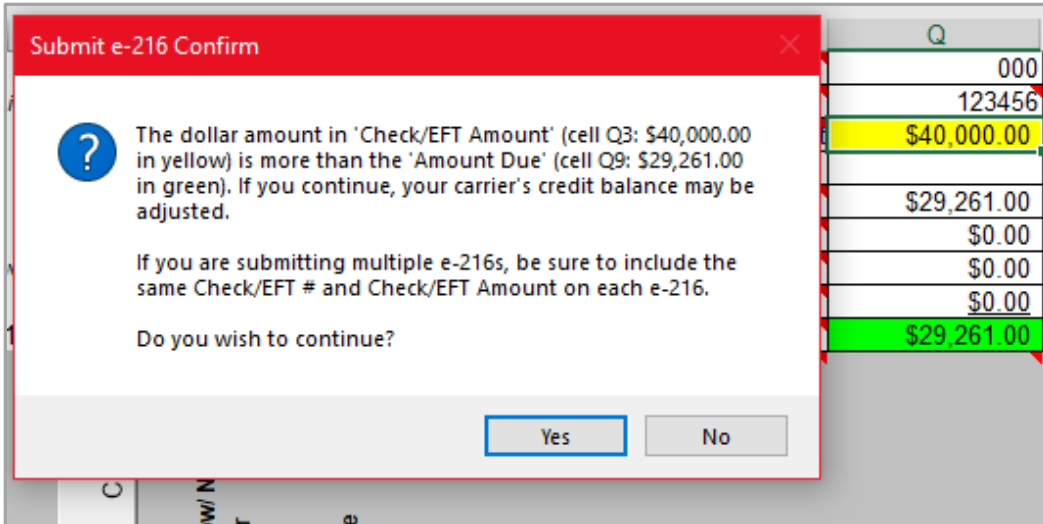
Submit e-216 Confirm

The dollar amount in 'Check/EFT Amount' (cell Q3: $40,000.00 in yellow) is more than the 'Amount Due' (cell Q9: $29,261.00 in green). If you continue, your carrier's credit balance may be adjusted.

If you are submitting multiple e-216s, be sure to include the same Check/EFT # and Check/EFT Amount on each e-216.

Do you wish to continue?

Yes No

| Q |
|---|
| 000 |
| 123456 |
| $40,000.00 |
| |
| $29,261.00 |
| $0.00 |
| $0.00 |
| $0.00 |
| $29,261.00 |